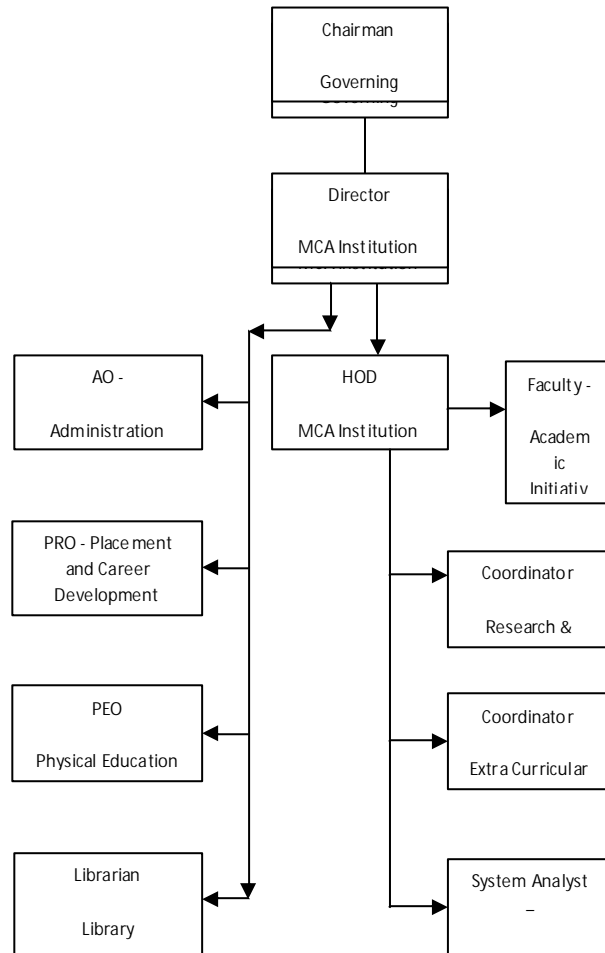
Chairman

Governing

Director

MCA Institution

AO -

Administration

HOD

MCA Institution

Faculty -

Academ ic Initiativ

PRO - Placement and Career Development

Coordinator

Research &

PEO

Physical Education

Coordinator

Extra Curricular

Librarian

Library

System Analyst

–